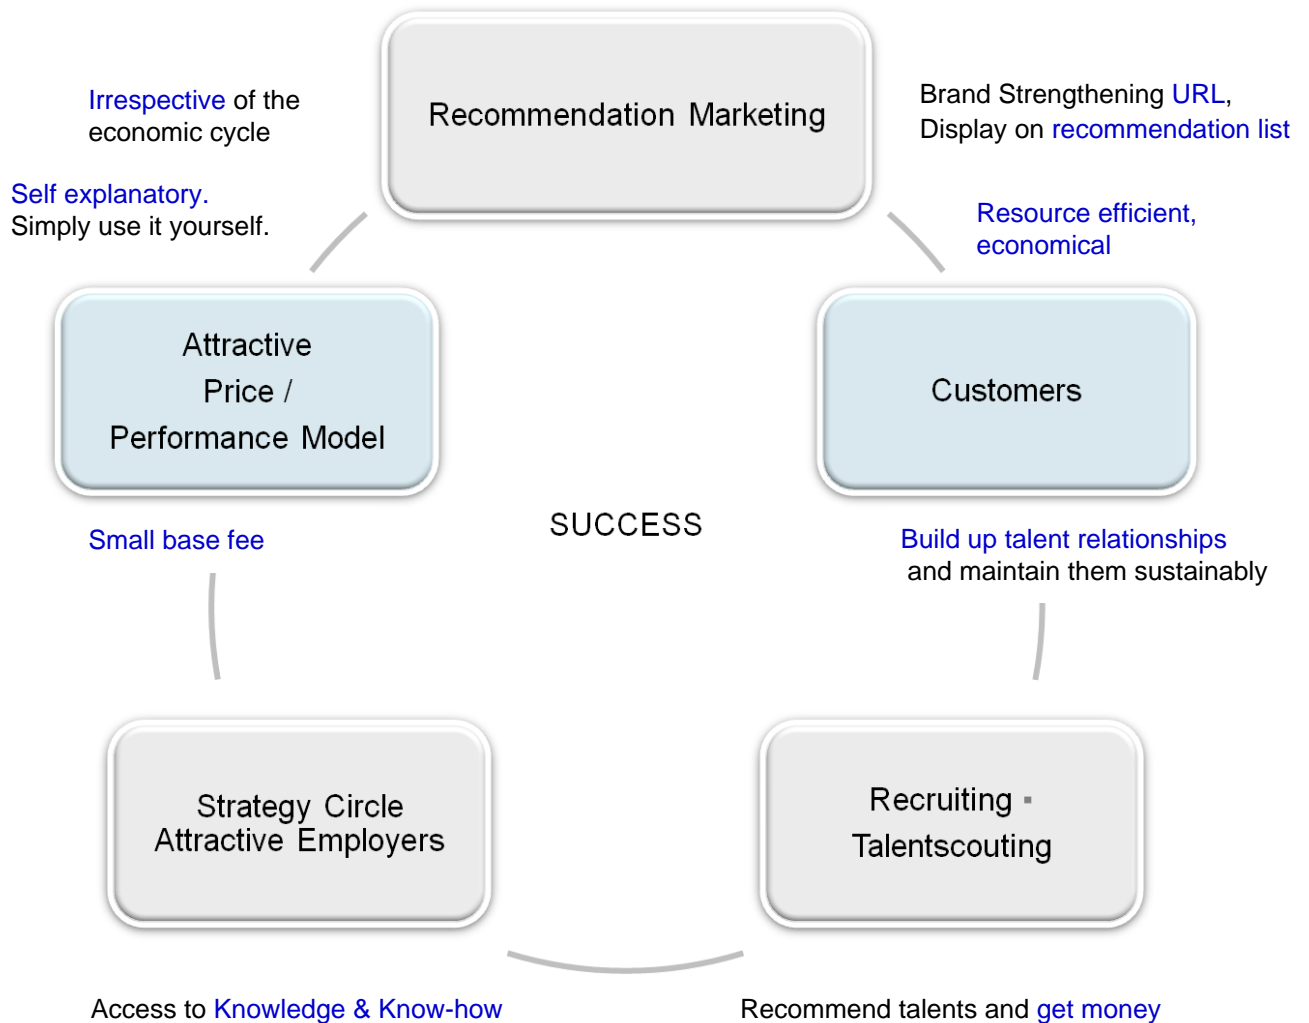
Irrespective of the economic cycle

Recommendation Marketing

Brand Strengthening URL, Display on recommendation list

Self explanatory. Simply use it yourself.

Resource efficient, economical

Attractive Price / Performance Model

Customers

SUCCESS

Small base fee

Build up talent relationships and maintain them sustainably

Strategy Circle Attractive Employers

Recruiting ▪ Talentscouting

Access to Knowledge & Know-how

Recommend talents and get money